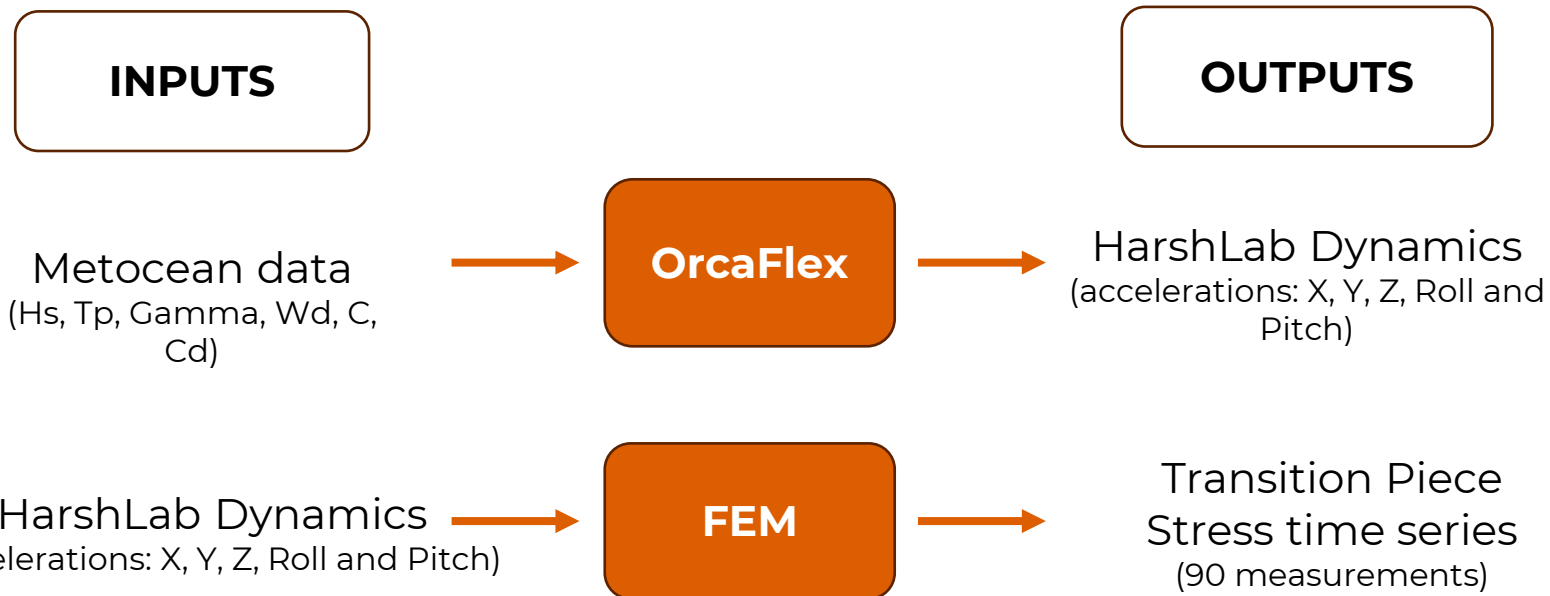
INPUTS

OUTPUTS

Metocean data
(Hs, Tp, Gamma, Wd, C, Cd)

OrcaFlex

HarshLab Dynamics
(accelerations: X, Y, Z, Roll and Pitch)

HarshLab Dynamics
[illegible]celerations: X, Y, Z, Roll and Pitch)

FEM

Transition Piece
Stress time series
(90 measurements)